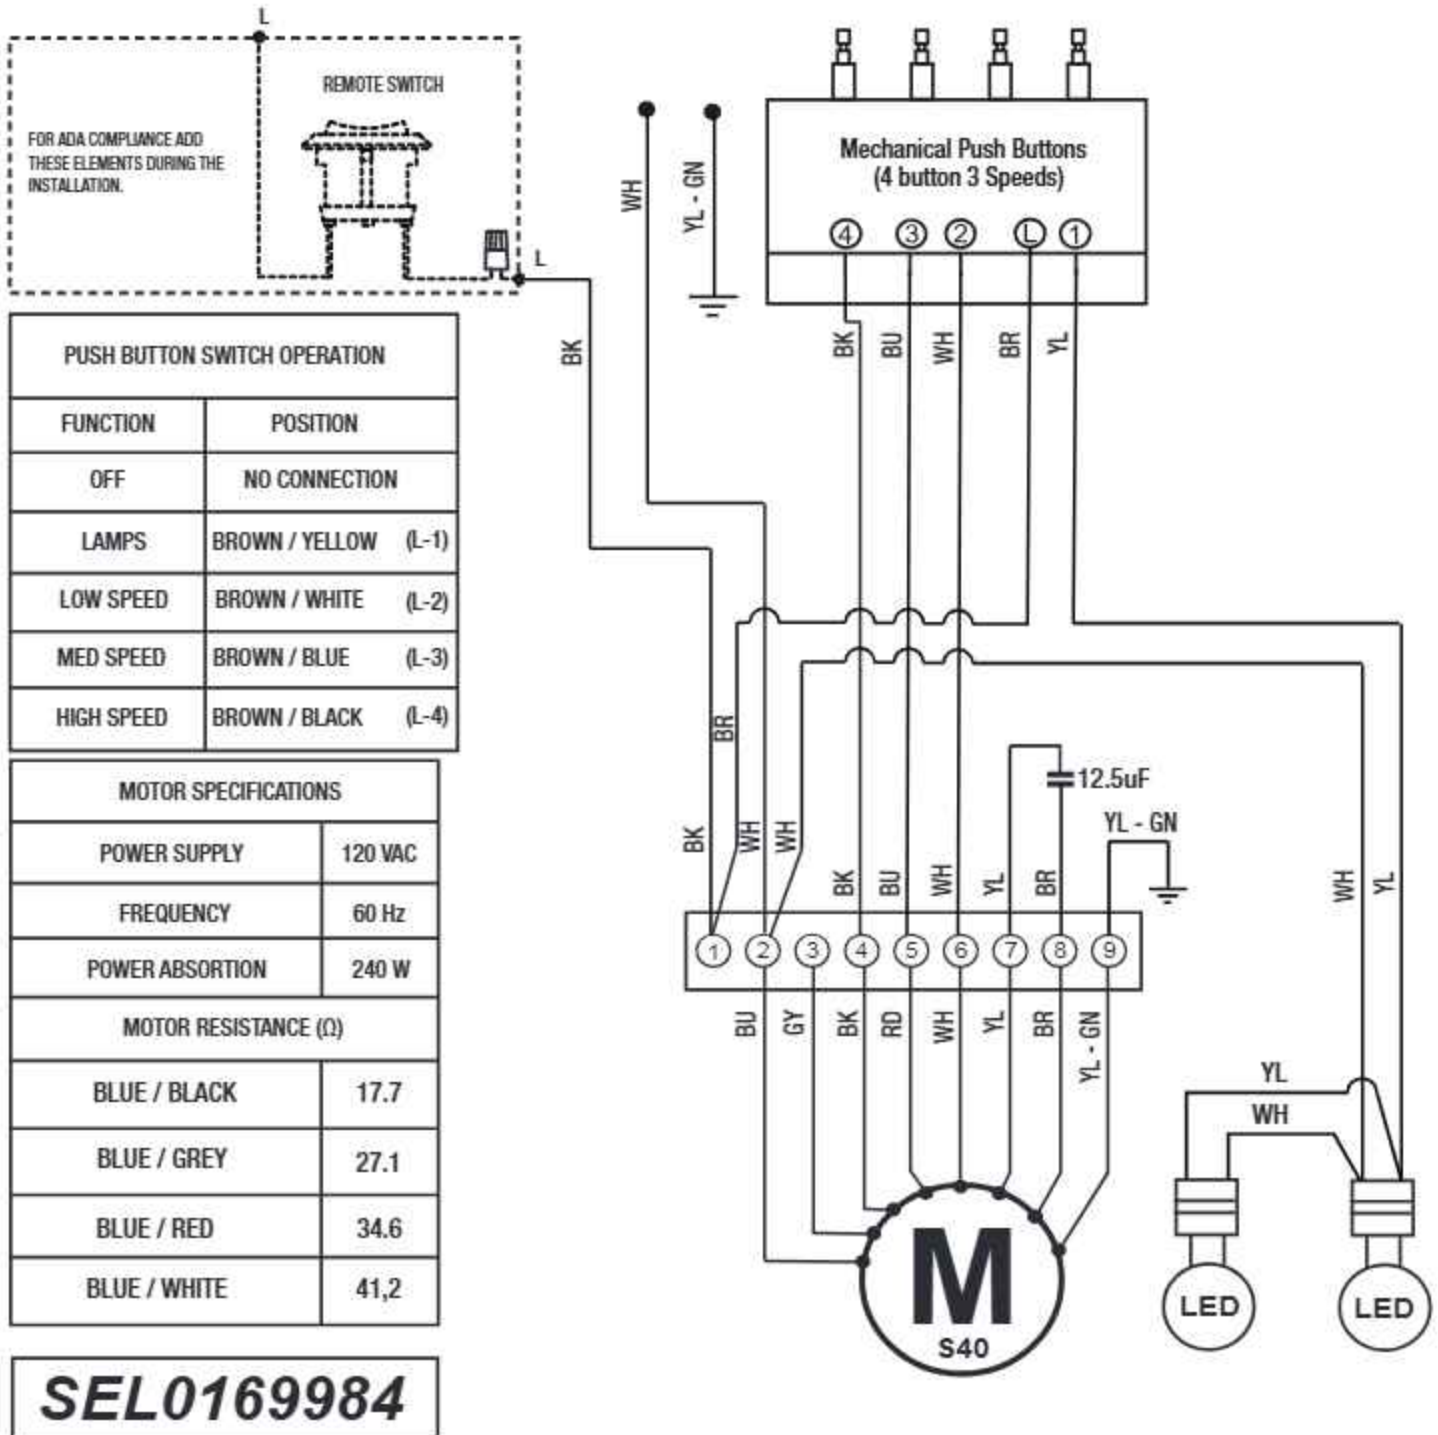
L

REMOTE SWITCH

FOR ADA COMPLIANCE ADD THESE ELEMENTS DURING THE INSTALLATION.

L

| PUSH BUTTON SWITCH OPERATION | |
|---|---|
| FUNCTION | POSITION |
| OFF | NO CONNECTION |
| LAMPS | BROWN / YELLOW (L-1) |
| LOW SPEED | BROWN / WHITE (L-2) |
| MED SPEED | BROWN / BLUE (L-3) |
| HIGH SPEED | BROWN / BLACK (L-4) |

| MOTOR SPECIFICATIONS | |
|---|---|
| POWER SUPPLY | 120 VAC |
| FREQUENCY | 60 Hz |
| POWER ABSORTION | 240 W |
| MOTOR RESISTANCE (Ω) | |
| BLUE / BLACK | 17.7 |
| BLUE / GREY | 27.1 |
| BLUE / RED | 34.6 |
| BLUE / WHITE | 41,2 |

SEL0169984

WH
YL - GN
BK

Mechanical Push Buttons
(4 button 3 Speeds)

4 3 2 L 1

BK BU WH BR YL

BR
BK WH WH

12.5uF
YL - GN

BK BU WH YL BR

1 2 3 4 5 6 7 8 9

BU GY BK RD WH YL BR YL - GN

WH YL

YL
WH

M
S40

LED
LED